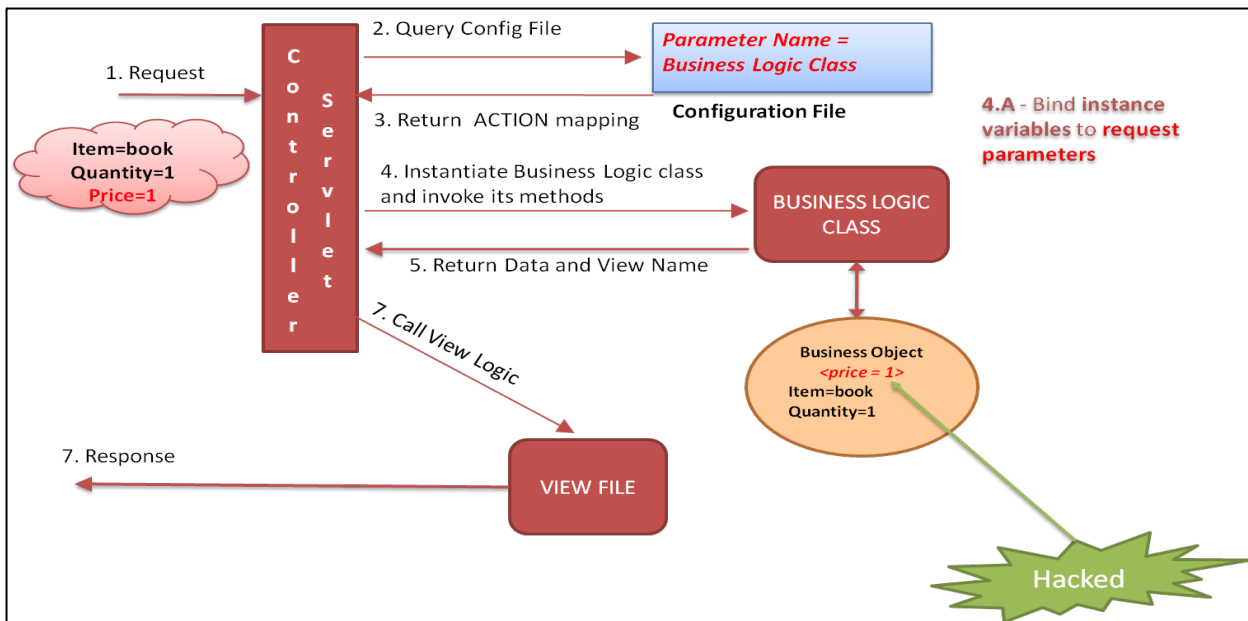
1. Request

Item=book
Quantity=1
Price=1

Controller

Servlet

2. Query Config File

Parameter Name = Business Logic Class

Configuration File

3. Return ACTION mapping

4.A - Bind instance variables to request parameters

4. Instantiate Business Logic class and invoke its methods

BUSINESS LOGIC CLASS

5. Return Data and View Name

7. Call View Logic

Business Object
<price = 1>
Item=book
Quantity=1

7. Response

VIEW FILE

Hacked